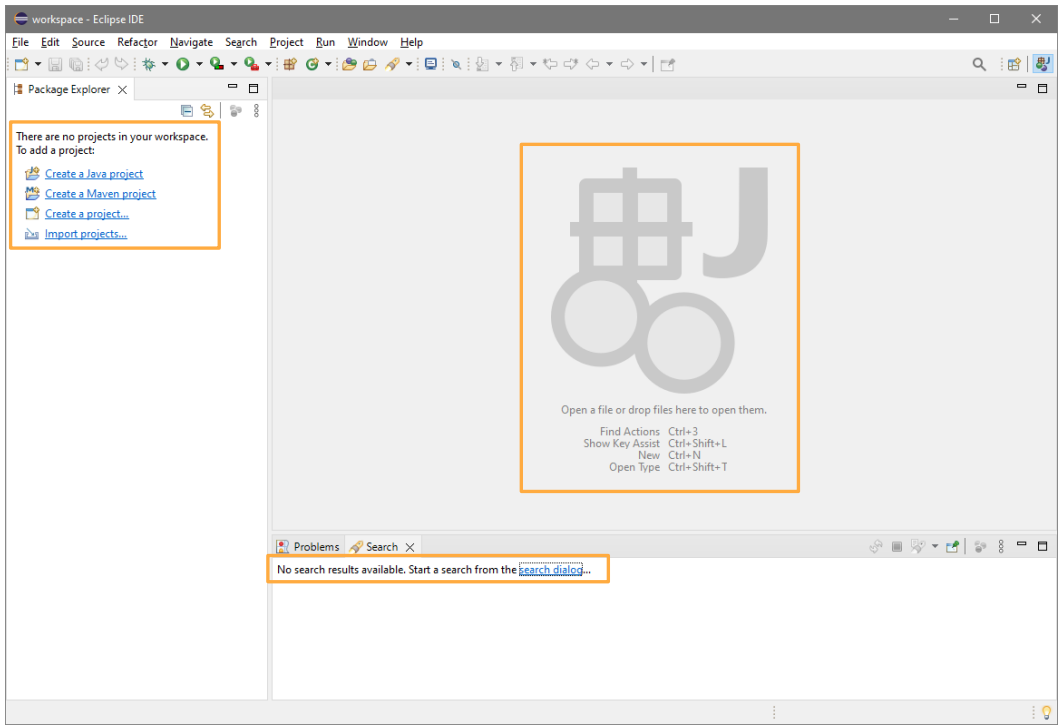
workspace - Eclipse IDE

File Edit Source Refactor Navigate Search Project Run Window Help

Package Explorer

There are no projects in your workspace.
To add a project:

Create a Java project
Create a Maven project
Create a project...
Import projects...

Open a file or drop files here to open them.

| | |
|---|---|
| Find Actions | Ctrl+3 |
| Show Key Assist | Ctrl+Shift+L |
| New | Ctrl+N |
| Open Type | Ctrl+Shift+T |

Problems Search

No search results available. Start a search from the search dialog...